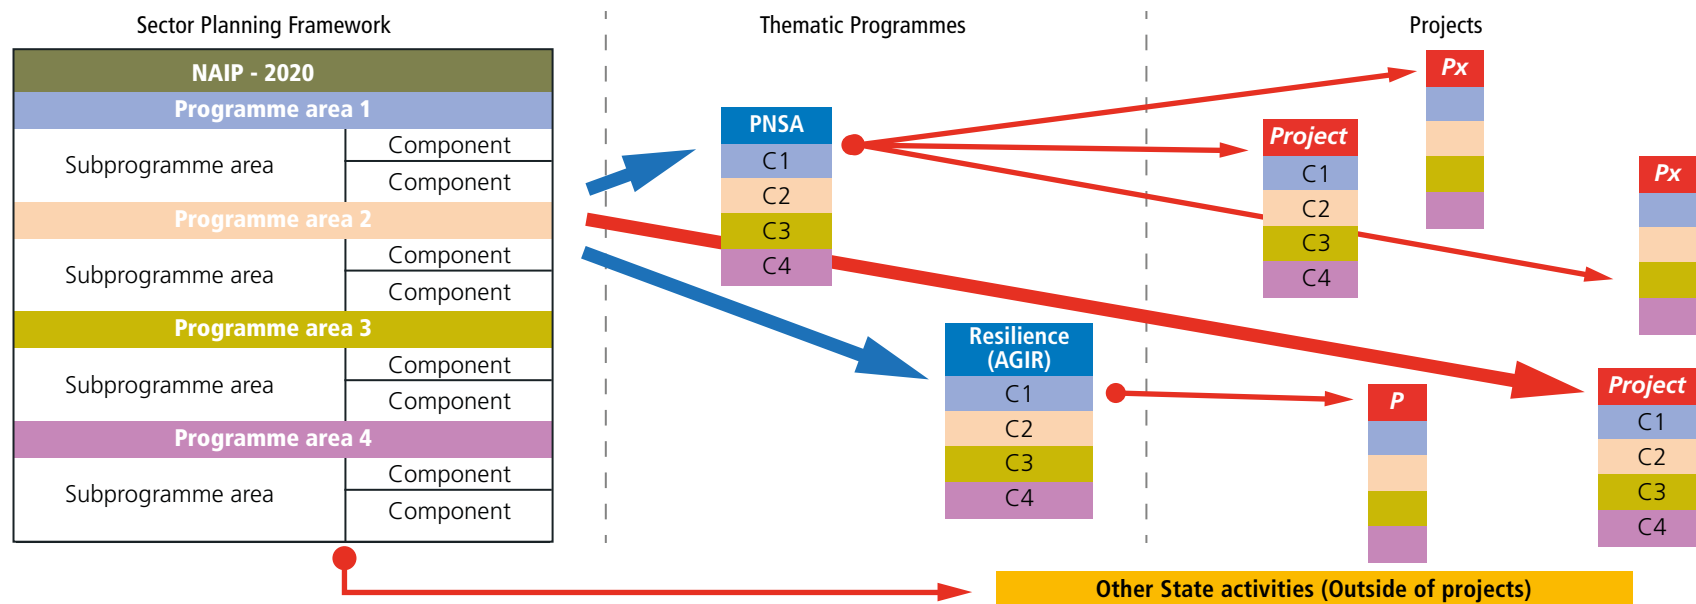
Sector Planning Framework

Thematic Programmes

Projects

| NAIP - 2020 | |
|---|---|
| Programme area 1 | |
| Subprogramme area | Component |
| | Component |
| Programme area 2 | |
| Subprogramme area | Component |
| | Component |
| Programme area 3 | |
| Subprogramme area | Component |
| | Component |
| Programme area 4 | |
| Subprogramme area | Component |
| | Component |

PNSA
C1
C2
C3
C4

Resilience (AGIR)
C1
C2
C3
C4

Px

Project
C1
C2
C3
C4

Px

P

Project
C1
C2
C3
C4

Other State activities (Outside of projects)